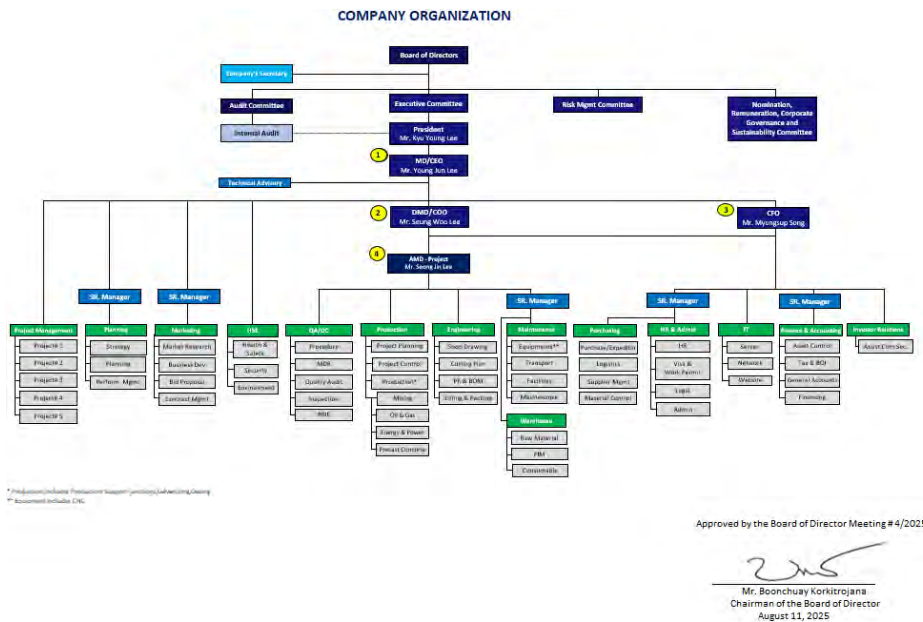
COMPANY ORGANIZATION

Board of Directors

Company's Secretary

Audit Committee

Executive Committee

Risk Mgmt Committee

Nomination, Remuneration, Corporate Governance and Sustainability Committee

Internal Audit

President
Mr. Kyu Young Lee

1
MD/CEO
Mr. Young Jun Lee

Technical Advisory

2
DMD / COO
Mr. Seung Woo Lee

3
CFO
Mr. Myungsup Song

4
AMD - Project
Mr. Seong Jin Lee

SR. Manager

SR. Manager

SR. Manager

SR. Manager

SR. Manager

Project Management
Projects 1
Projects 2
Projects 3
Projects 4
Projects 5

Planning
Strategy
Planning
Perform. Mgmt.

Marketing
Market Research
Business Dev.
Bid Proposal
Contract Mgmt

EHS
Health & Safety
Security
Environment

QA/QC
Procedure
MDR
Quality Audit
Inspection
RBE

Production
Project Planning
Project Control
Production*
Mining
Oil & Gas
Energy & Power
Precast Concrete

Engineering
Shop Drawing
Cutting Plan
PR & BOM
Lifting & Packing

Maintenance
Equipment**
Transport
Facilities
Maintenance

Warehouse
Raw Material
FBM
Consumable

Purchasing
Purchase/Expedite
Logistics
Supplier Mgmt
Material Control

HR & Admin
HR
Visa & Work Permit
Legal
Admin

IT
Server
Network
Website

Finance & Accounting
Asset Control
Tax & BOI
General Accounts
Financing

Investor Relations
Assist.Com.Sec.

* Production includes Production Support, Finishing, Sub-welding, Coating
** Equipment includes CNC

Approved by the Board of Director Meeting # 4/2025

Mr. Boonchuay Korkitrojana
Chairman of the Board of Director
August 11, 2025